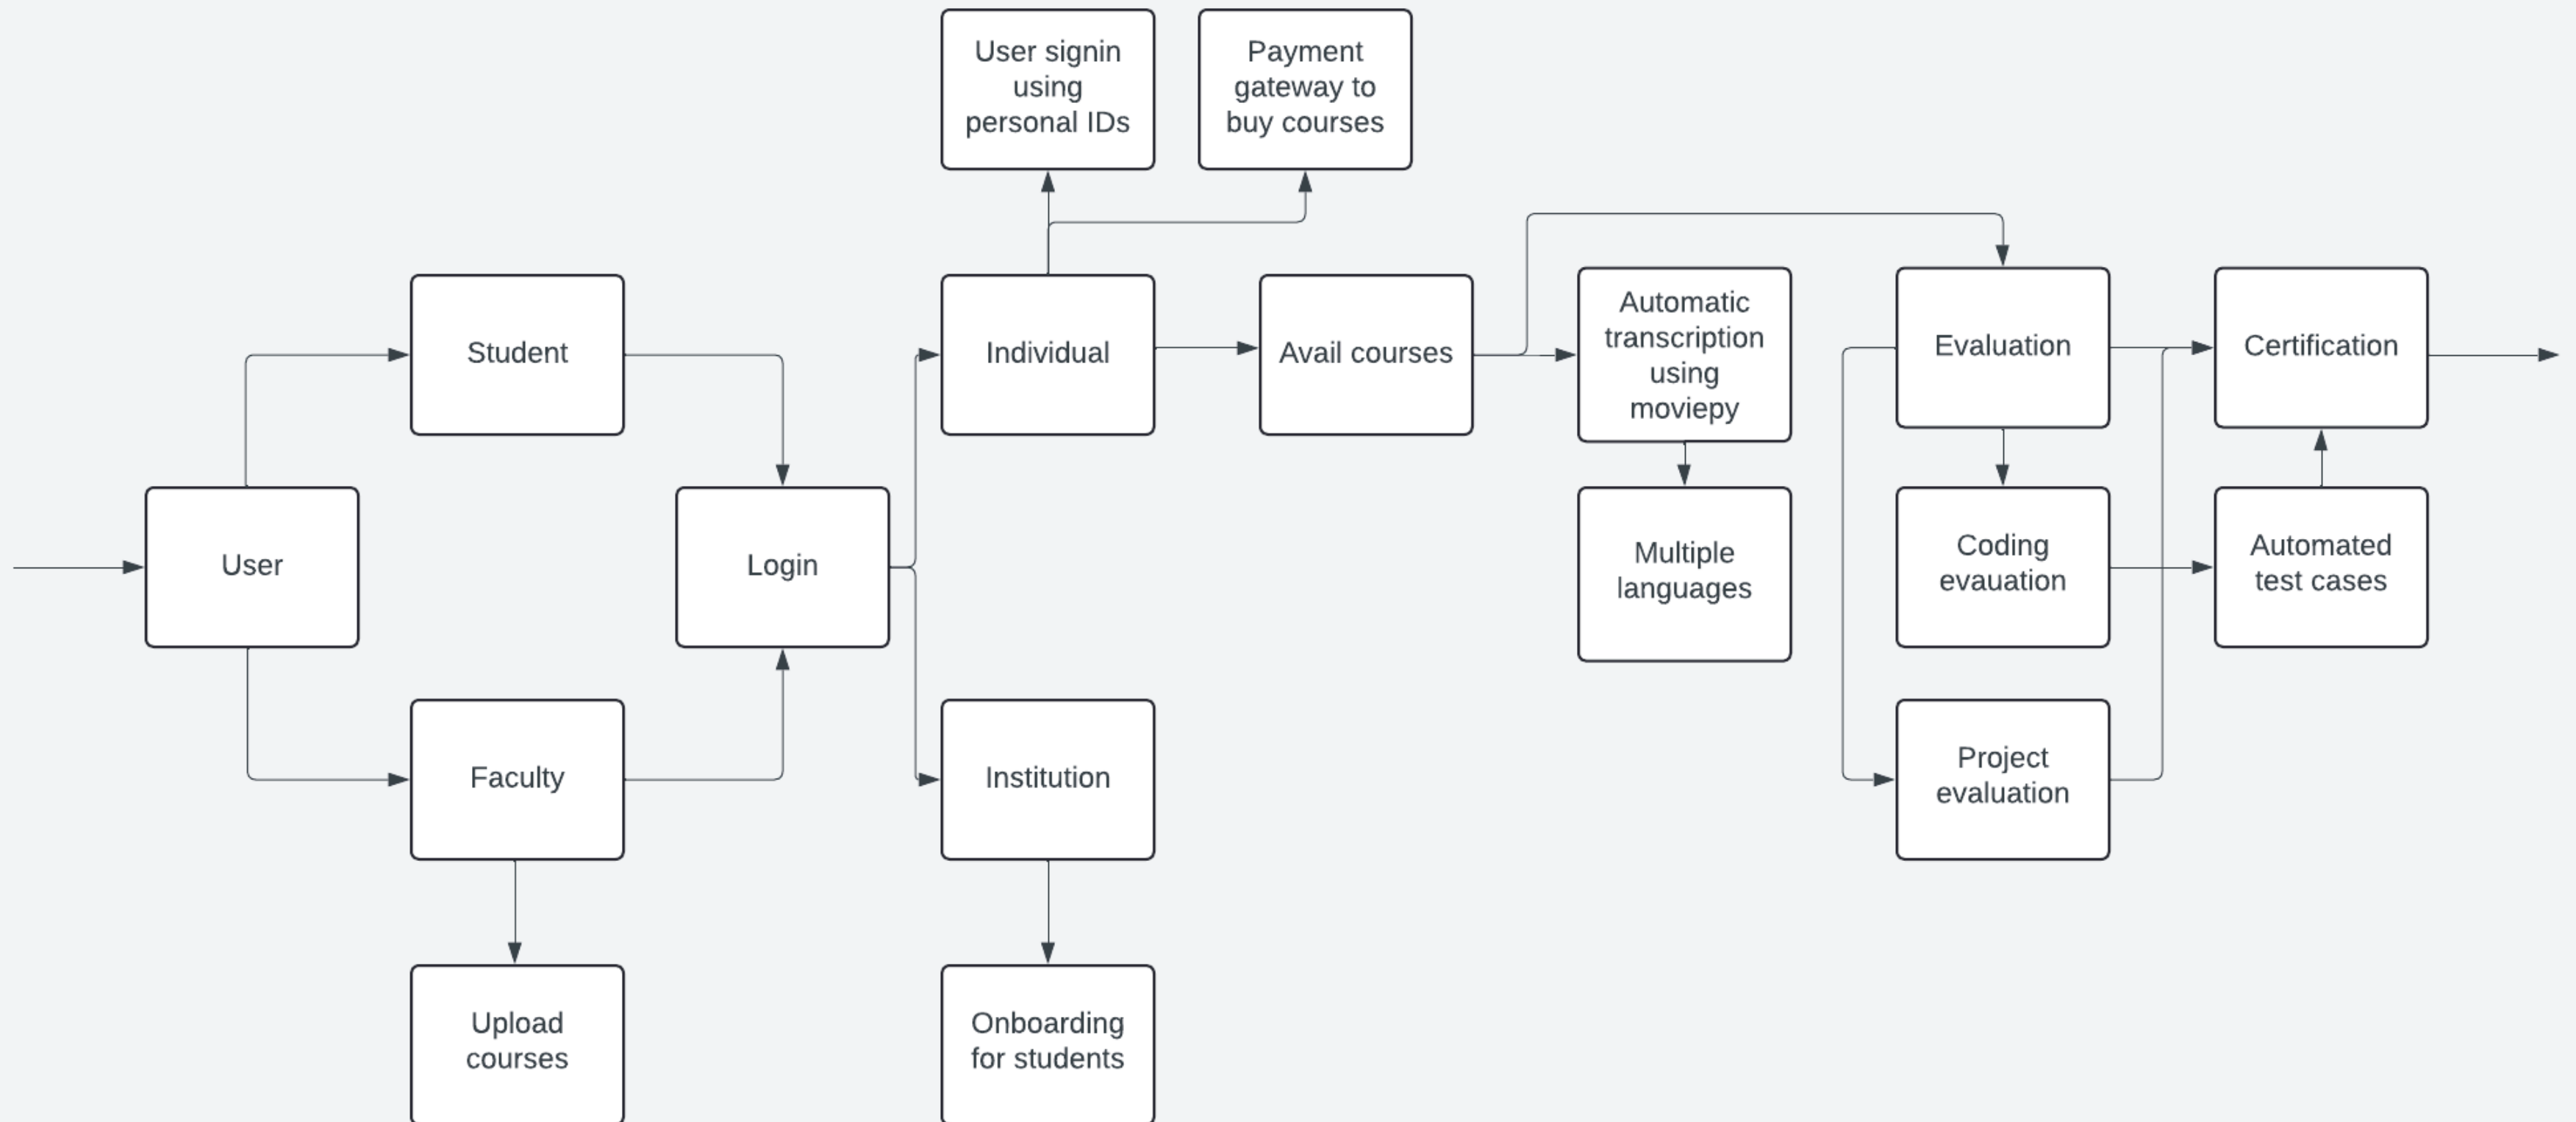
User signin using personal IDs

Payment gateway to buy courses

Student

Individual

Avail courses

Automatic transcription using moviepy

Evaluation

Certification

User

Login

Multiple languages

Coding evauation

Automated test cases

Faculty

Institution

Project evaluation

Upload courses

Onboarding for students